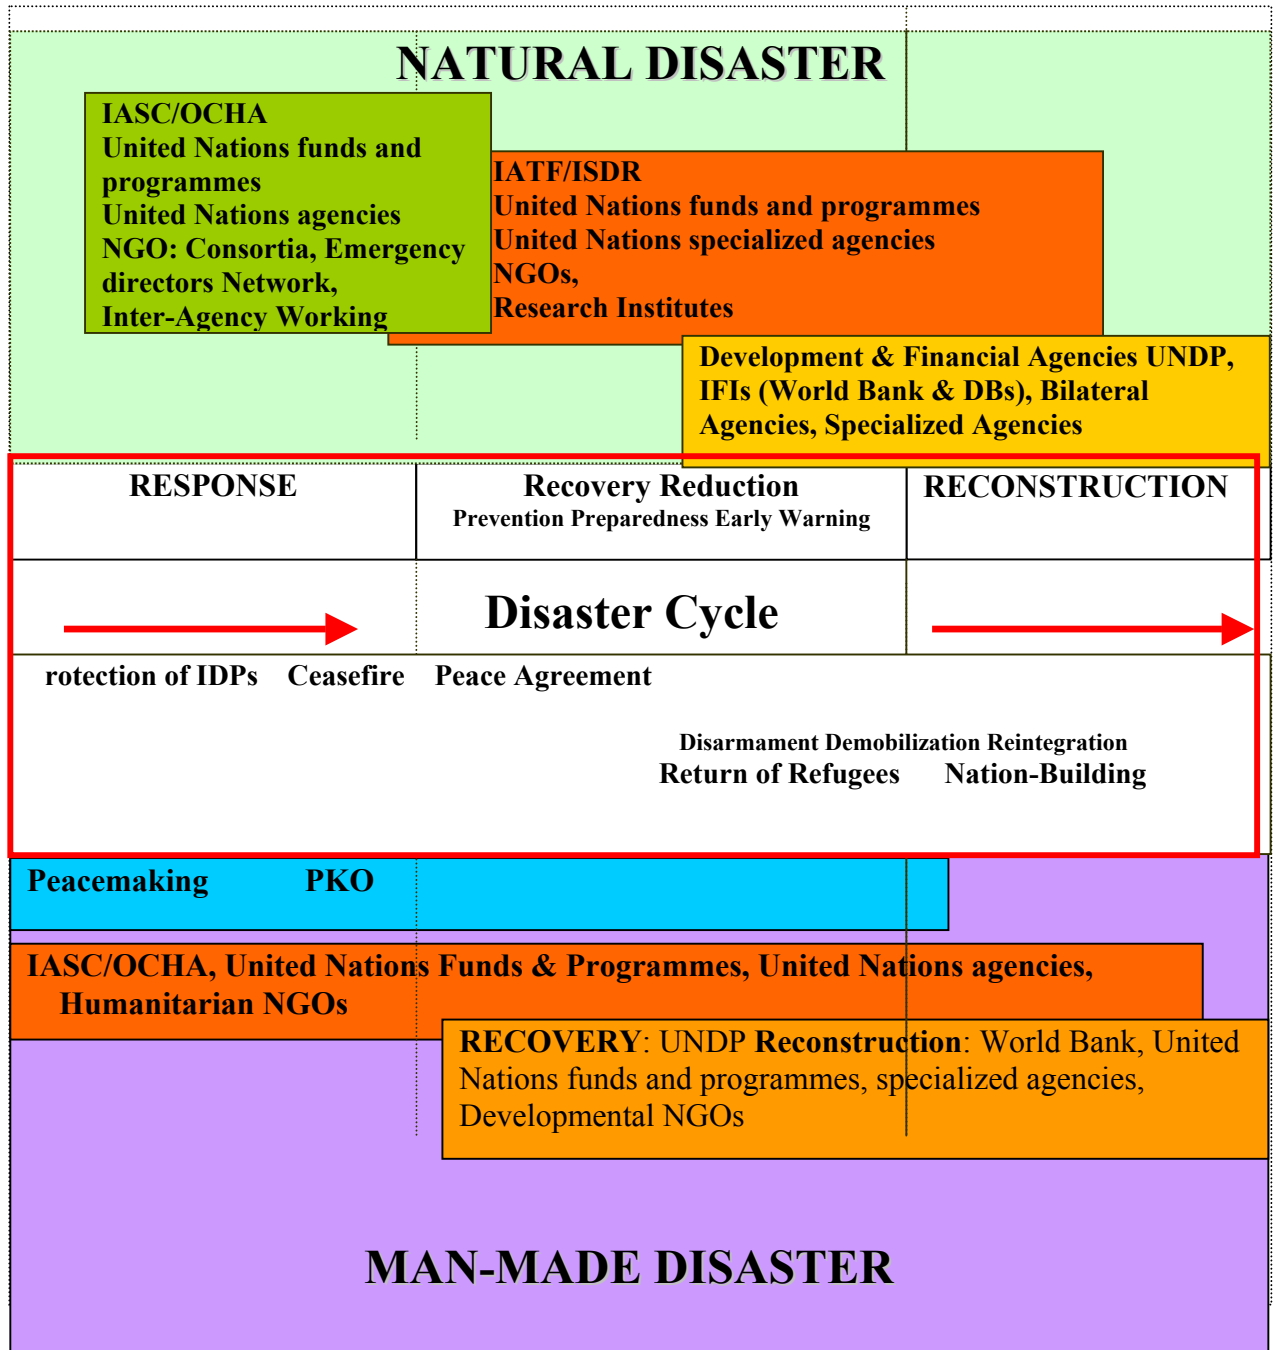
NATURAL DISASTER

IASC/OCHA
United Nations funds and programmes
United Nations agencies
NGO: Consortia, Emergency directors Network,
Inter-Agency Working

IATF/ISDR
United Nations funds and programmes
United Nations specialized agencies
NGOs,
Research Institutes

Development & Financial Agencies UNDP, IFIs (World Bank & DBs), Bilateral Agencies, Specialized Agencies

RESPONSE

Recovery Reduction
Prevention Preparedness Early Warning

RECONSTRUCTION

Disaster Cycle

rotection of IDPs Ceasefire Peace Agreement

Disarmament Demobilization Reintegration
Return of Refugees Nation-Building

Peacemaking PKO

IASC/OCHA, United Nations Funds & Programmes, United Nations agencies, Humanitarian NGOs

RECOVERY: UNDP Reconstruction: World Bank, United Nations funds and programmes, specialized agencies, Developmental NGOs

MAN-MADE DISASTER